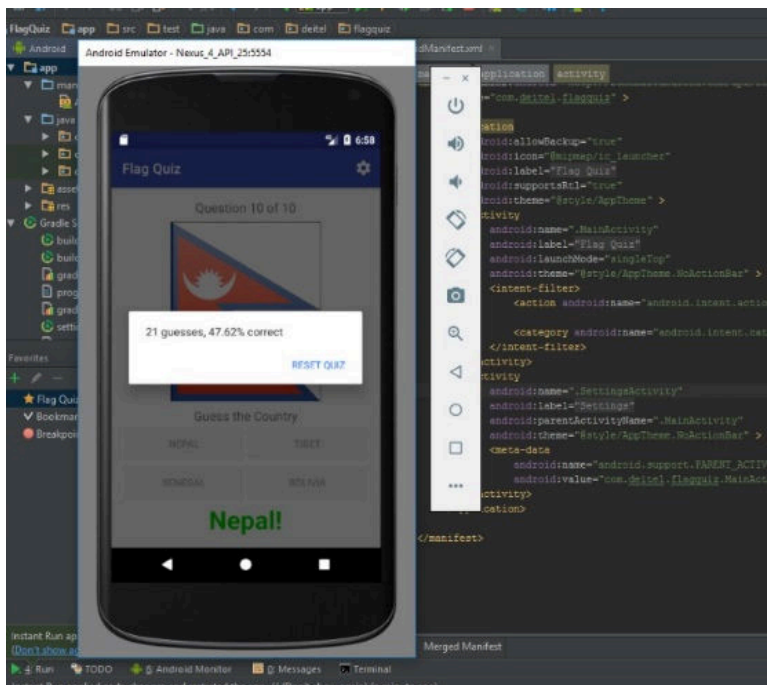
FlagQuiz app src test java com deitel flagquiz

Android

Android Emulator - Nexus_4_API_25:5554

dManifest.xml

app

man

java

res

Gradle S

buil

buil

grad

prog

grad

setti

Favorites

Flag Qui

Bookmar

Breakpoi

6:58

Flag Quiz

Question 10 of 10

21 guesses, 47.62% correct

RESET QUIZ

Guess the Country

NEPAL

TIBET

SENEGAL

BOLIVIA

Nepal!

application activity

="com.deitel.flagquiz" >

ation

droid:allowBackup="true"

droid:icon="@mipmap/ic_launcher"

droid:label="Flag Quiz"

droid:supportsRtl="true"

droid:theme="@style/AppTheme" >

tivity

android:name=".MainActivity"

android:label="Flag Quiz"

android:launchMode="singleTop"

android:theme="@style/AppTheme.NoActionBar" >

<intent-filter>

<action android:name="android.intent.actio

<category android:name="android.intent.cat

</intent-filter>

ctivity>

tivity

android:name=".SettingsActivity"

android:label="Settings"

android:parentActivityName=".MainActivity"

android:theme="@style/AppTheme.NoActionBar" >

<meta-data

android:name="android.support.PARENT_ACTIV

android:value="com.deitel.flagquiz.MainAct

ctivity>

cation>

</manifest>

Instant Run ap

Don't show ag

Merged Manifest

Run TODO 6: Android Monitor 0: Messages Terminal